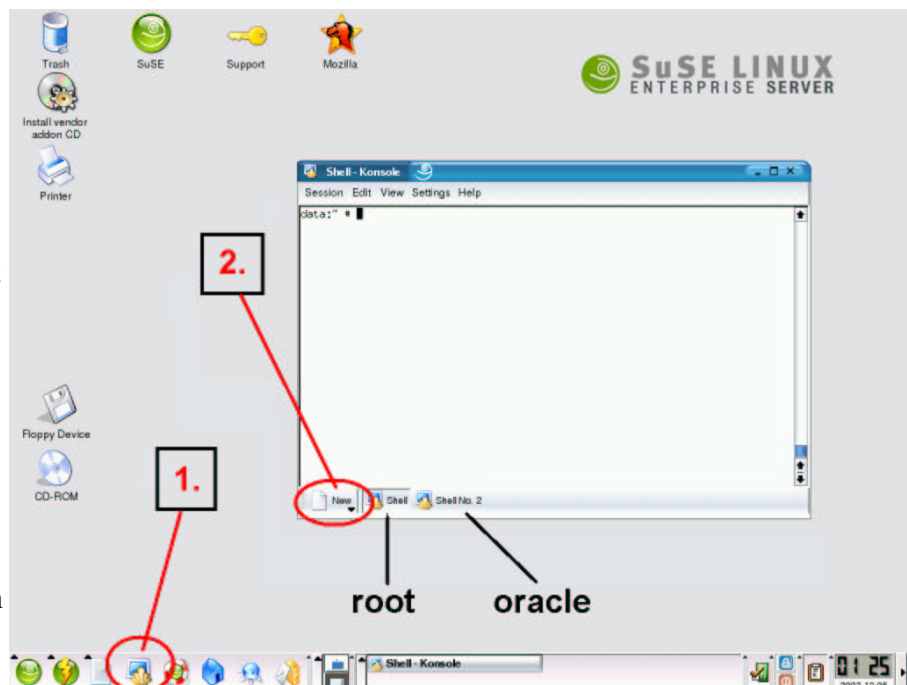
Trash

SuSE

Support

Mozilla

SuSE LINUX
ENTERPRISE SERVER

Install vendor addon CD

Printer

Shell - Konsole

Session Edit View Settings Help

data:~ #

2.

Floppy Device

CD-ROM

1.

New

Shell

Shell No. 2

root

oracle

Shell - Konsole

01 25